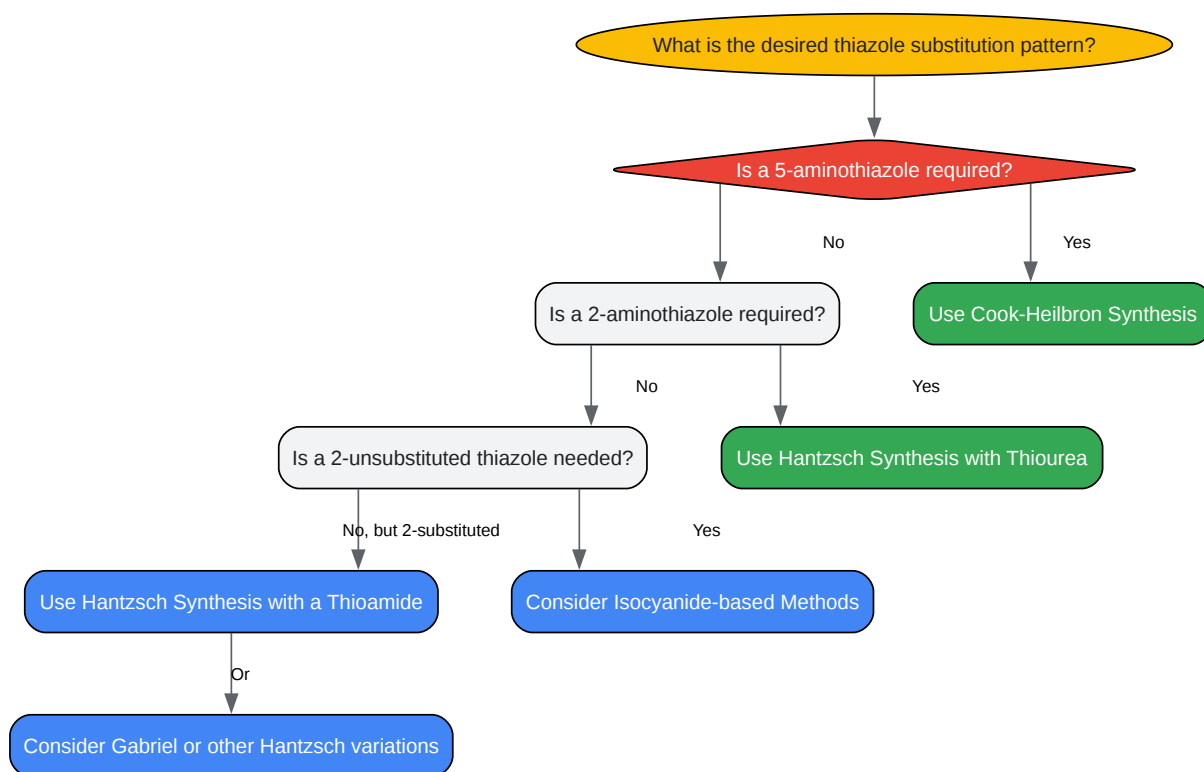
What is the desired thiazole substitution pattern?

Is a 5-aminothiazole required?

No

Yes

Is a 2-aminothiazole required?

Use Cook-Heilbron Synthesis

No

Yes

Is a 2-unsubstituted thiazole needed?

Use Hantzsch Synthesis with Thiourea

No, but 2-substituted

Yes

Use Hantzsch Synthesis with a Thioamide

Consider Isocyanide-based Methods

Or

Consider Gabriel or other Hantzsch variations